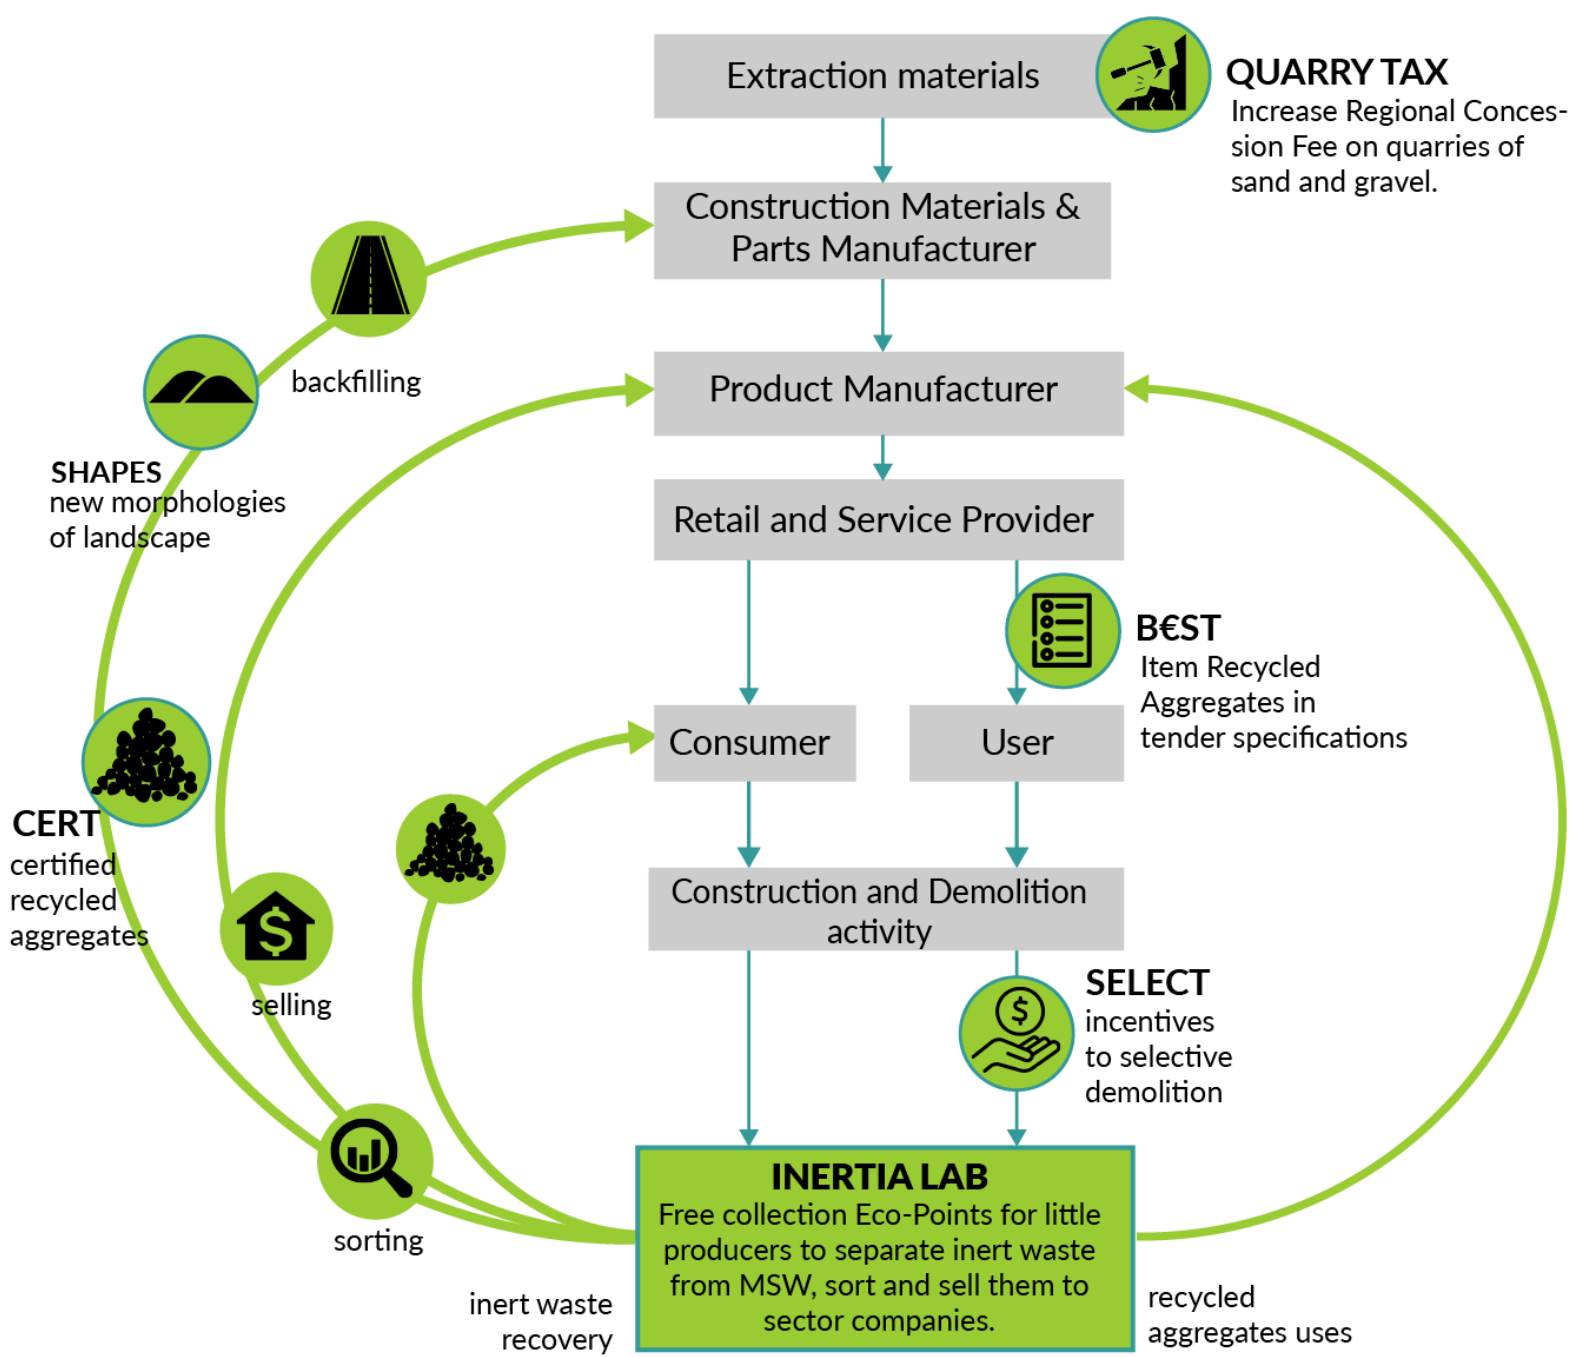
Extraction materials

QUARRY TAX
Increase Regional Concession Fee on quarries of sand and gravel.

Construction Materials & Parts Manufacturer

backfilling

SHAPES
new morphologies of landscape

Product Manufacturer

Retail and Service Provider

B€ST
Item Recycled Aggregates in tender specifications

Consumer

User

CERT
certified recycled aggregates

selling

Construction and Demolition activity

SELECT
incentives to selective demolition

sorting

INERTIA LAB
Free collection Eco-Points for little producers to separate inert waste from MSW, sort and sell them to sector companies.

inert waste recovery

recycled aggregates uses